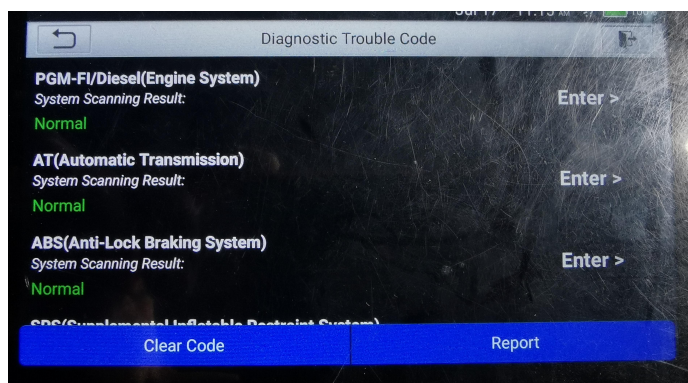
Diagnostic Trouble Code

PGM-FI/Diesel(Engine System)
System Scanning Result:
Normal
Enter >

AT(Automatic Transmission)
System Scanning Result:
Normal
Enter >

ABS(Anti-Lock Braking System)
System Scanning Result:
Normal
Enter >

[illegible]

Clear Code
Report